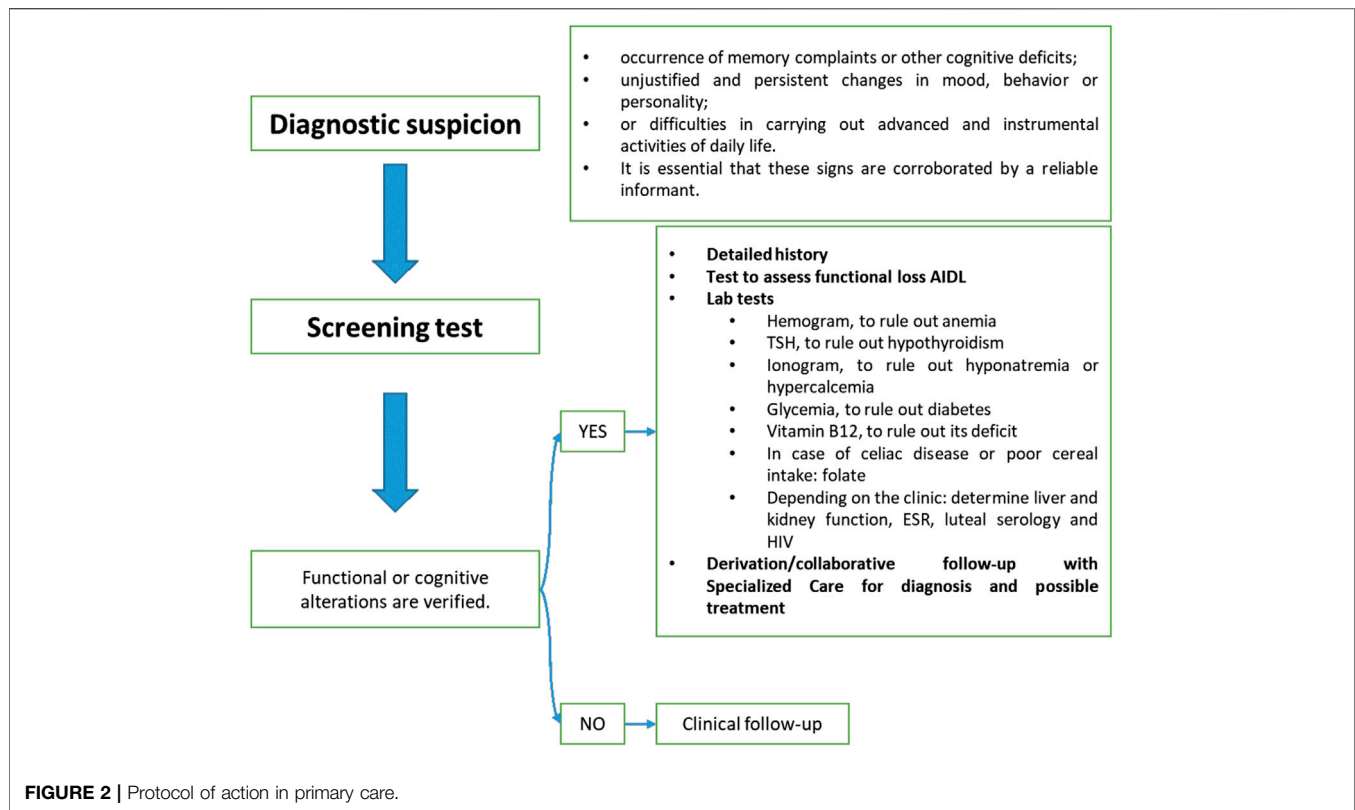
Diagnostic suspicion

- occurrence of memory complaints or other cognitive deficits;
- unjustified and persistent changes in mood, behavior or personality;
- or difficulties in carrying out advanced and instrumental activities of daily life.
- It is essential that these signs are corroborated by a reliable informant.

Screening test

Functional or cognitive alterations are verified.

YES

- Detailed history
- Test to assess functional loss AIDL
- Lab tests
  - Hemogram, to rule out anemia
  - TSH, to rule out hypothyroidism
  - Ionogram, to rule out hyponatremia or hypercalcemia
  - Glycemia, to rule out diabetes
  - Vitamin B12, to rule out its deficit
  - In case of celiac disease or poor cereal intake: folate
  - Depending on the clinic: determine liver and kidney function, ESR, luteal serology and HIV
- Derivation/collaborative follow-up with Specialized Care for diagnosis and possible treatment

NO

Clinical follow-up

FIGURE 2 | Protocol of action in primary care.